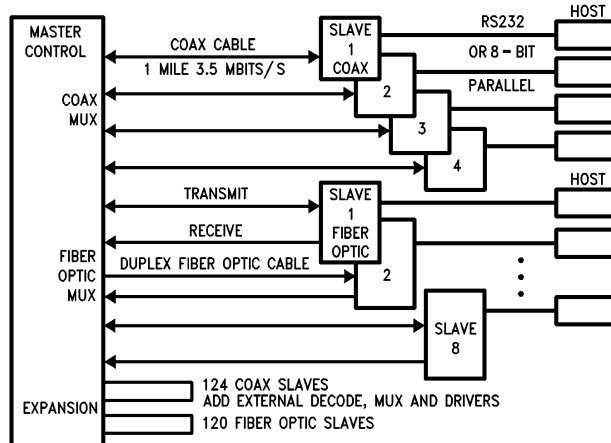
MASTER CONTROL

COAX MUX

FIBER OPTIC MUX

EXPANSION

COAX CABLE

1 MILE 3.5 MBITS/S

SLAVE 1 COAX

2

3

4

RS232

OR 8 - BIT

PARALLEL

HOST

TRANSMIT

RECEIVE

DUPLEX FIBER OPTIC CABLE

SLAVE 1 FIBER OPTIC

2

SLAVE 8

HOST

124 COAX SLAVES

ADD EXTERNAL DECODE, MUX AND DRIVERS

120 FIBER OPTIC SLAVES